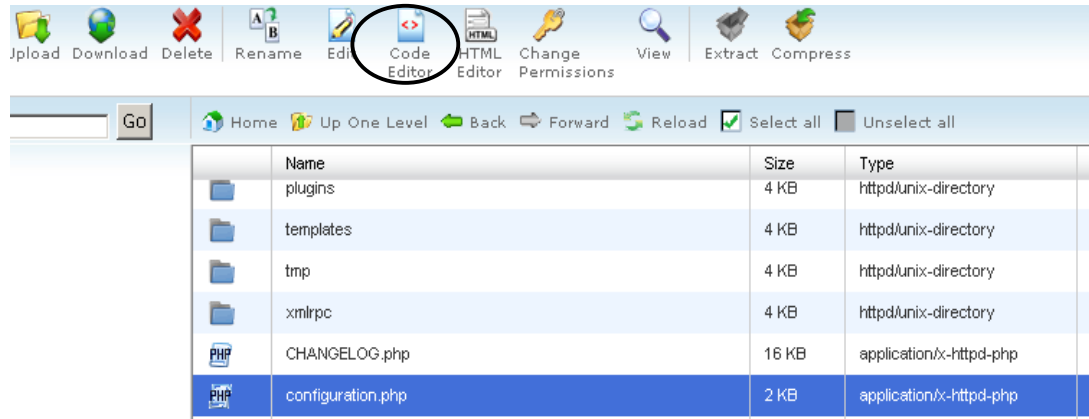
Upload Download Delete Rename Edit Code Editor HTML Editor Change Permissions View Extract Compress

Go

Home Up One Level Back Forward Reload Select all Unselect all

| | Name | Size | Type |
|---|---|---|---|
| | plugins | 4 KB | httpd/unix-directory |
| | templates | 4 KB | httpd/unix-directory |
| | tmp | 4 KB | httpd/unix-directory |
| | xmlrpc | 4 KB | httpd/unix-directory |
| PHP | CHANGELOG.php | 16 KB | application/x-httpd-php |
| PHP | configuration.php | 2 KB | application/x-httpd-php |